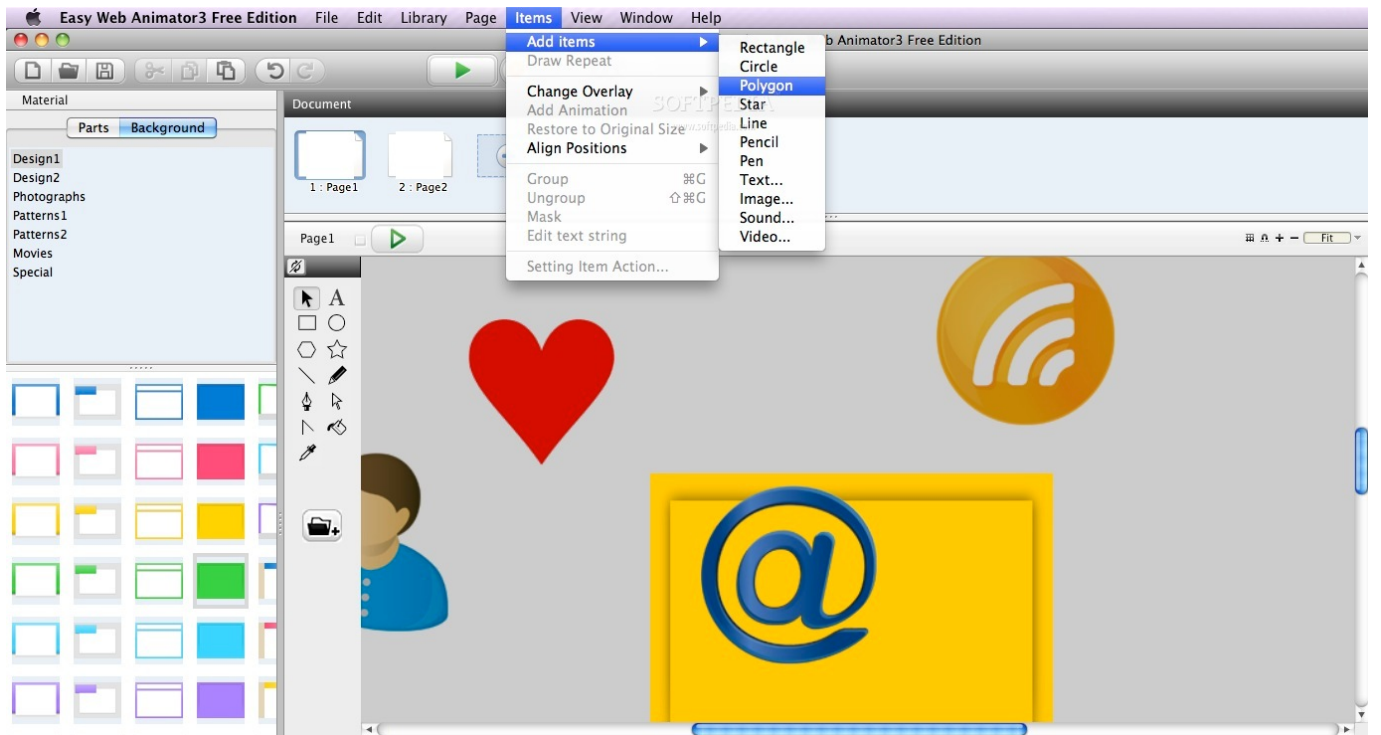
Easy Web Animator3 Free Edition File Edit Library Page Items View Window Help

b Animator3 Free Edition

Material

Parts Background

Design1
Design2
Photographs
Patterns1
Patterns2
Movies
Special

Document

1 : Page1
2 : Page2

Page1

Fit

Add items
Draw Repeat
Change Overlay
Add Animation
Restore to Original Size
Align Positions
Group ⌘G
Ungroup ⇧⌘G
Mask
Edit text string
Setting Item Action...

Rectangle
Circle
Polygon
Star
Line
Pencil
Pen
Text...
Image...
Sound...
Video...

SOFTPEDIA
www.softpedia.com